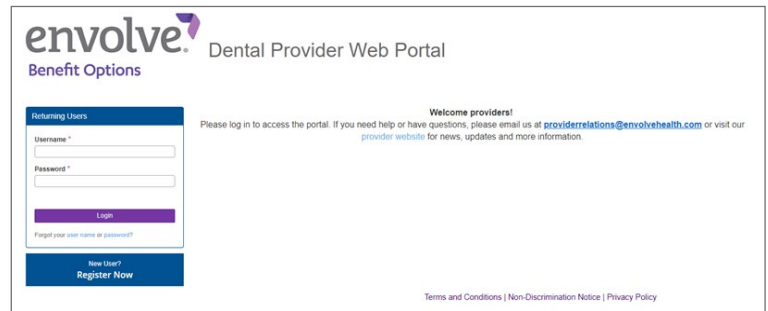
envolve.
Benefit Options

Dental Provider Web Portal

Returning Users

Username *

Password *

Login

Forgot your user name or password?

New User?
Register Now

Welcome providers!
Please log in to access the portal. If you need help or have questions, please email us at providerrelations@envolvehealth.com or visit our provider website for news, updates and more information.

Terms and Conditions | Non-Discrimination Notice | Privacy Policy